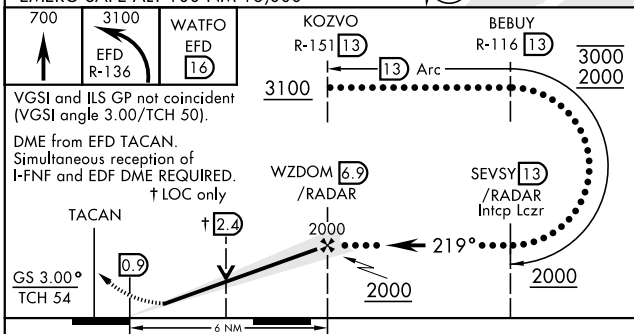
EMERG SAFE ALT 100 NM 18,000

700

3100
EFD
R-136

WATFO
EFD
16

KOZVO
R-151 13

BEBUY
R-116 13

13 Arc

3000
2000

3100

VGSI and ILS GP not coincident (VGSI angle 3.00/TCH 50).

DME from EFD TACAN. Simultaneous reception of I-FNF and EDF DME REQUIRED.
† LOC only

WZDOM 6.9
/RADAR

SEVSY 13
/RADAR
Intcp Lczr

TACAN

† 2.4

2000

219°

0.9

GS 3.00°
TCH 54

2000

2000

6 NM